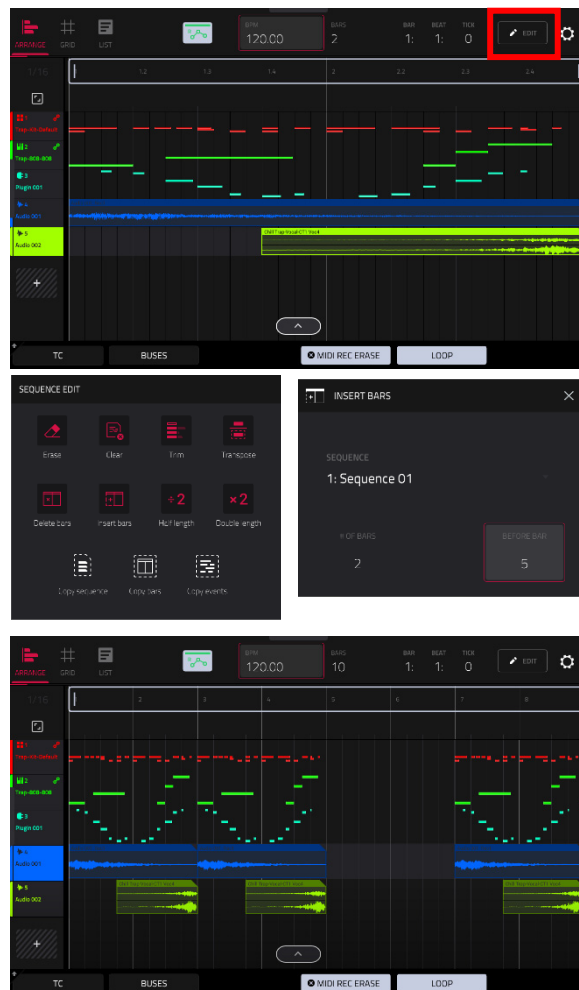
ARRANGE GRID LIST

BPM 120.00

BARS 2

BAR 1: BEAT 1: TICK 0

EDIT

1/16

1.2 1.3 1.4 2 2.2 2.3 2.4

1 Trap-Kit-Default

2 Trap-808-808

3 Plugin 001

4 Audio 001

5 Audio 002

+

TC

BUSES

MIDI REC ERASE

LOOP

SEQUENCE EDIT

Erase

Clear

Trim

Transpose

Delete bars

Insert bars

Half length

Double length

Copy sequence

Copy bars

Copy events

INSERT BARS

SEQUENCE

1: Sequence 01

# OF BARS

2

BEFORE BAR

5

ARRANGE GRID LIST

BPM 120.00

BARS 10

BAR 1: BEAT 1: TICK 0

EDIT

1/16

2 3 4 5 6 7 8

1 Trap-Kit-Default

2 Trap-808-808

3 Plugin 001

4 Audio 001

5 Audio 002

+

TC

BUSES

MIDI REC ERASE

LOOP